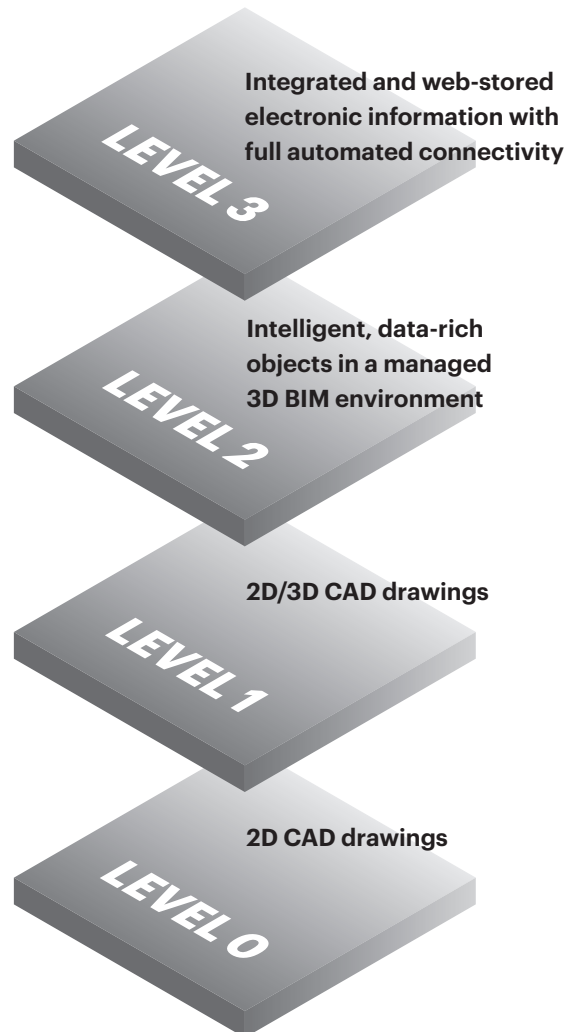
Integrated and web-stored electronic information with full automated connectivity

LEVEL 3

Intelligent, data-rich objects in a managed 3D BIM environment

LEVEL 2

2D/3D CAD drawings

LEVEL 1

2D CAD drawings

LEVEL 0